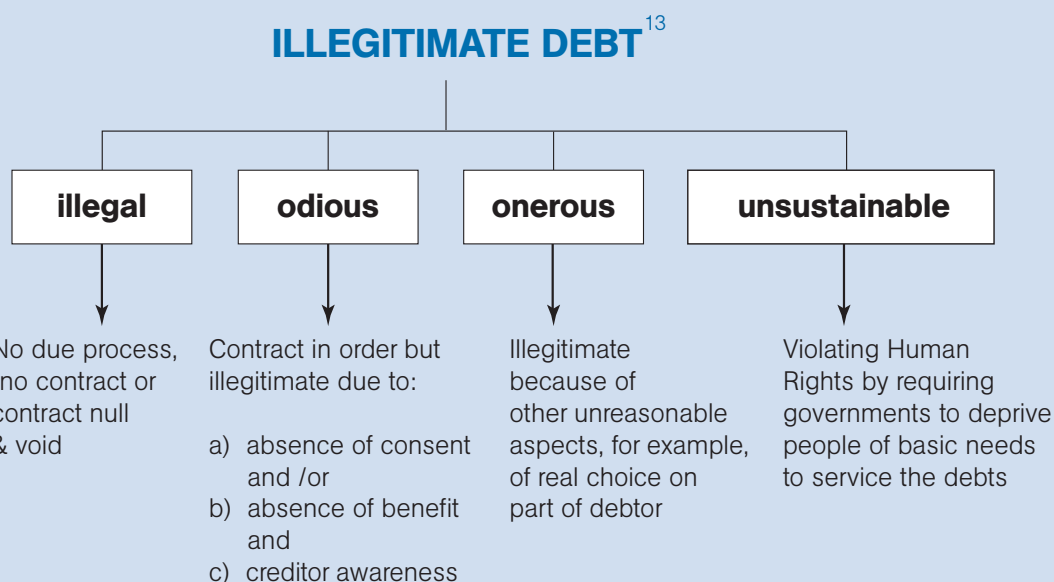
ILLEGITIMATE DEBT$^{13}$

illegal

odious

onerous

unsustainable

No due process, no contract or contract null & void

Contract in order but illegitimate due to:

a) absence of consent and /or
b) absence of benefit and
c) creditor awareness

Illegitimate because of other unreasonable aspects, for example, of real choice on part of debtor

Violating Human Rights by requiring governments to deprive people of basic needs to service the debts